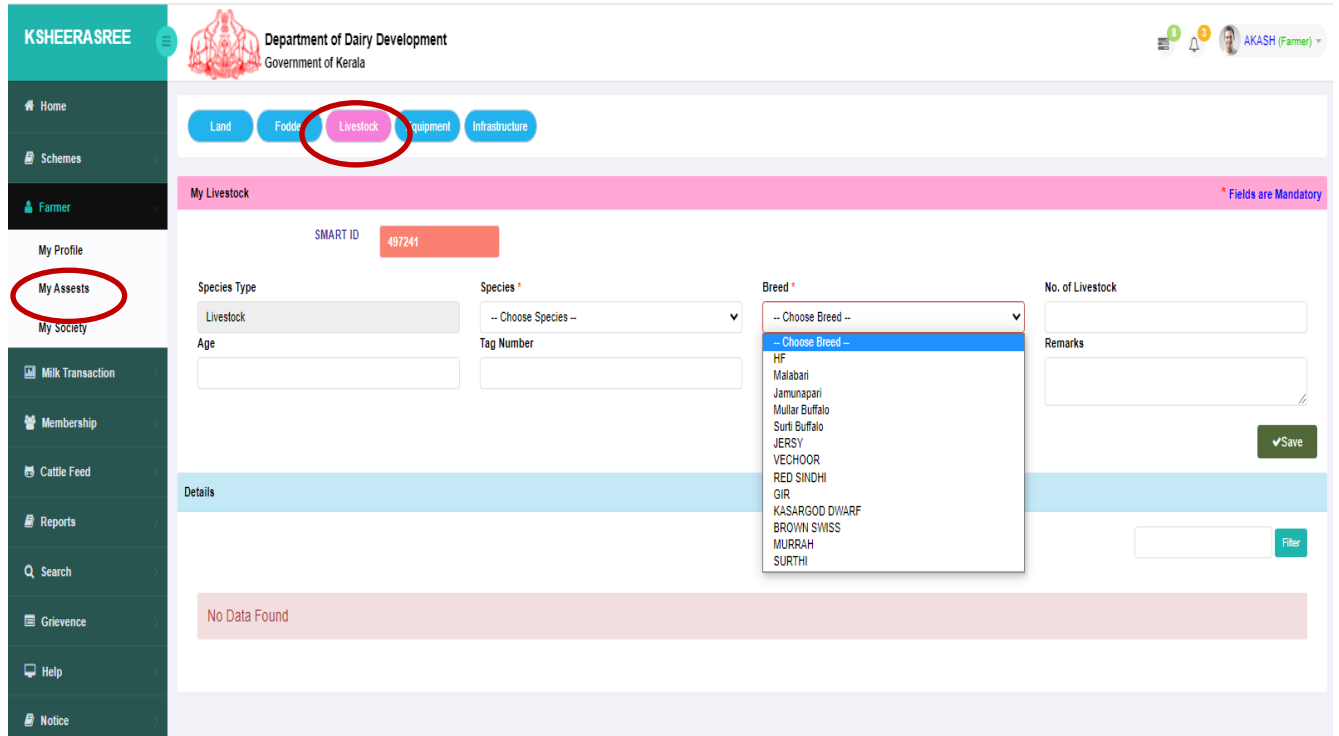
KSHEERASREE

Department of Dairy Development
Government of Kerala

8 3 AKASH (Farmer)

Home
Schemes
Farmer
My Profile
My Assests
My Society
Milk Transaction
Membership
Cattle Feed
Reports
Search
Grievence
Help
Notice

Land Fodde Livestock quipment Infrastructure

My Livestock
* Fields are Mandatory

SMART ID 497241

Species Type
Livestock

Species *
-- Choose Species --

Breed *
-- Choose Breed --

No. of Livestock

Age

Tag Number

Remarks

-- Choose Breed --
HF
Malabari
Jamunapari
Mullar Buffalo
Surti Buffalo
JERSY
VECHOOR
RED SINDHI
GIR
KASARGOD DWARF
BROWN SWISS
MURRAH
SURTHI

✔Save

Details

Filter

No Data Found